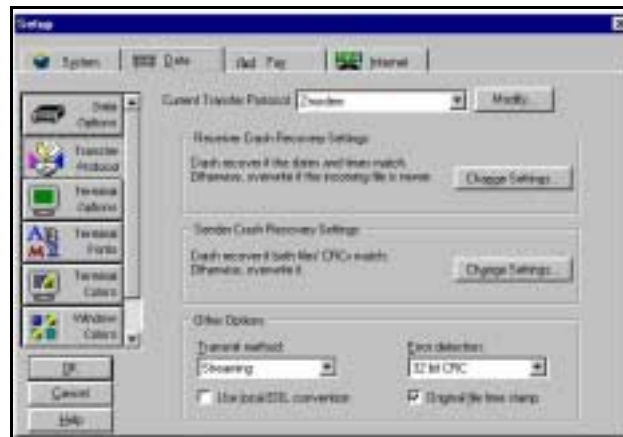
Setup

System | Data | Ad. Fax | Internet

Data Options
Transfer Protocol
Terminal Options
Terminal Fonts
Terminal Colors
Window Colors

OK
Cancel
Help

Current Transfer Protocol: Zmodem
Modify...

Receiver Crash Recovery Settings
Crash recover if the dates and times match. Otherwise, overwrite if the incoming file is newer.
Change Settings...

Sender Crash Recovery Settings
Crash recover if both files' CRCs match. Otherwise, overwrite it.
Change Settings...

Other Options
Transmit method:
Streaming
Error detection:
32 bit CRC
Use local/EOL conversion
Original file time stamp